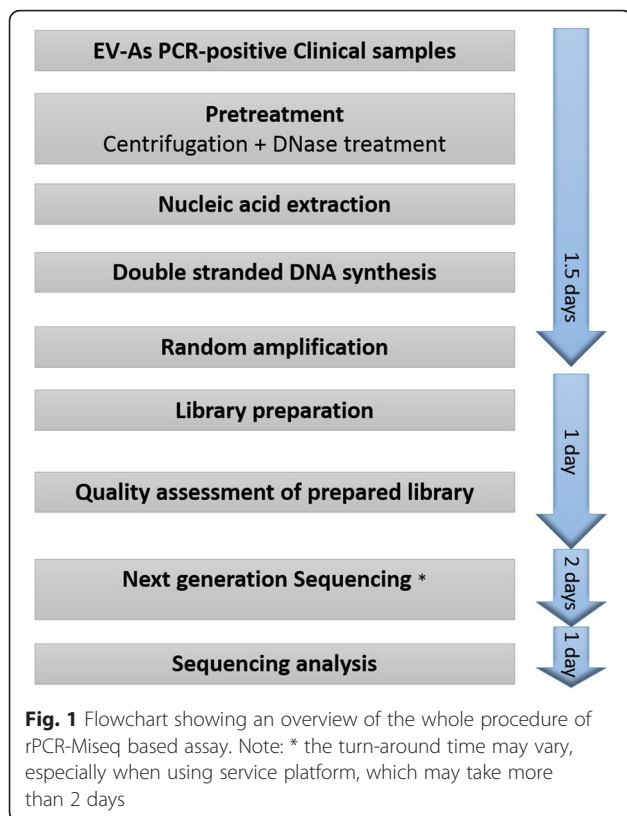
EV-As PCR-positive Clinical samples

Pretreatment
Centrifugation + DNase treatment

Nucleic acid extraction

Double stranded DNA synthesis

Random amplification

1.5 days

Library preparation

Quality assessment of prepared library

1 day

Next generation Sequencing *

2 days

Sequencing analysis

1 day

**Fig. 1** Flowchart showing an overview of the whole procedure of rPCR-Miseq based assay. Note: * the turn-around time may vary, especially when using service platform, which may take more than 2 days